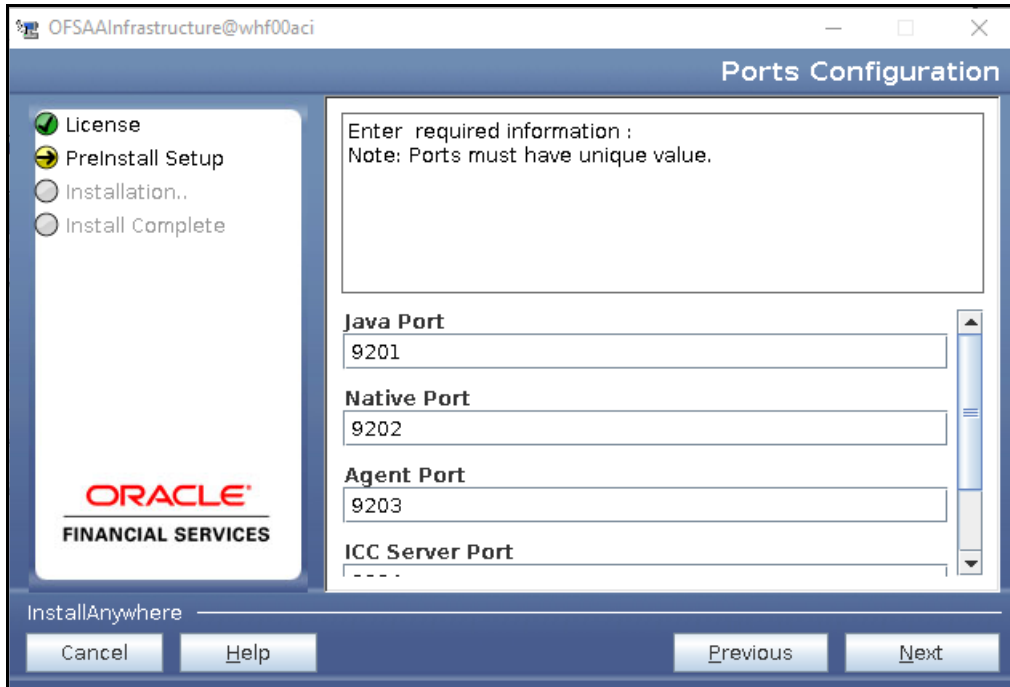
OFSAAInfrastructure@whf00aci

Ports Configuration

License
PreInstall Setup
Installation..
Install Complete

ORACLE
FINANCIAL SERVICES

Enter required information :
Note: Ports must have unique value.

Java Port
9201

Native Port
9202

Agent Port
9203

ICC Server Port
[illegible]

InstallAnywhere

Cancel
Help
Previous
Next